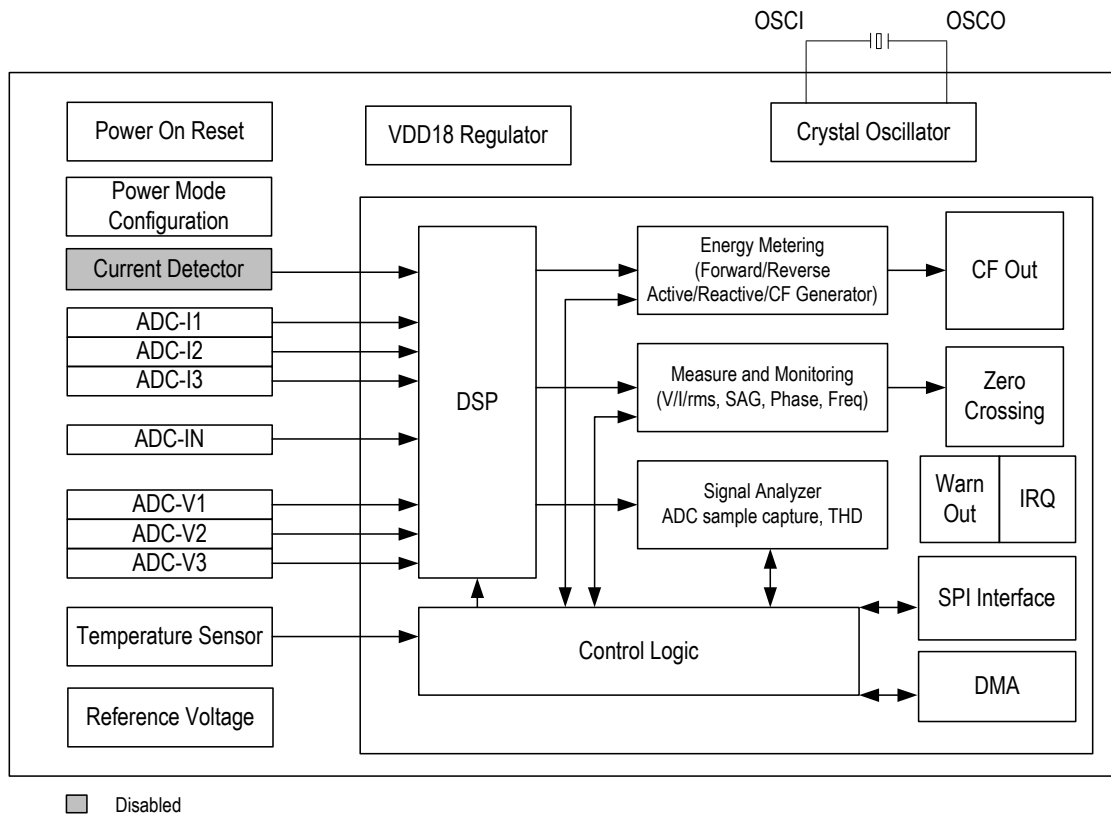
OSCI

OSCO

Power On Reset

VDD18 Regulator

Crystal Oscillator

Power Mode Configuration

Current Detector

ADC-I1

ADC-I2

ADC-I3

ADC-IN

ADC-V1

ADC-V2

ADC-V3

Temperature Sensor

Reference Voltage

DSP

Energy Metering (Forward/Reverse Active/Reactive/CF Generator)

CF Out

Measure and Monitoring (V/I/rms, SAG, Phase, Freq)

Zero Crossing

Signal Analyzer ADC sample capture, THD

Warn Out

IRQ

SPI Interface

Control Logic

DMA

Disabled